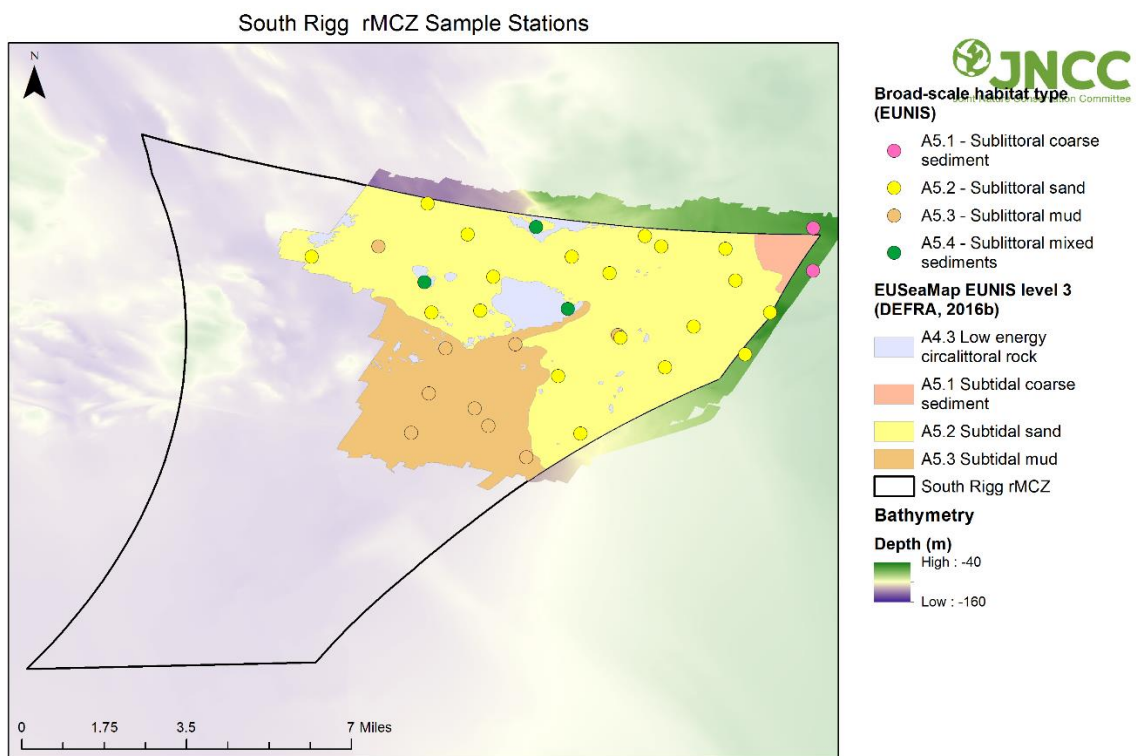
South Rigg rMCZ Sample Stations

N

JNCC
Joint Nature Conservation Committee

Broad-scale habitat type (EUNIS)

A5.1 - Sublittoral coarse sediment

A5.2 - Sublittoral sand

A5.3 - Sublittoral mud

A5.4 - Sublittoral mixed sediments

EUSeaMap EUNIS level 3 (DEFRA, 2016b)

A4.3 Low energy circalittoral rock

A5.1 Subtidal coarse sediment

A5.2 Subtidal sand

A5.3 Subtidal mud

South Rigg rMCZ

Bathymetry

Depth (m)

High : -40

Low : -160

0 1.75 3.5 7 Miles